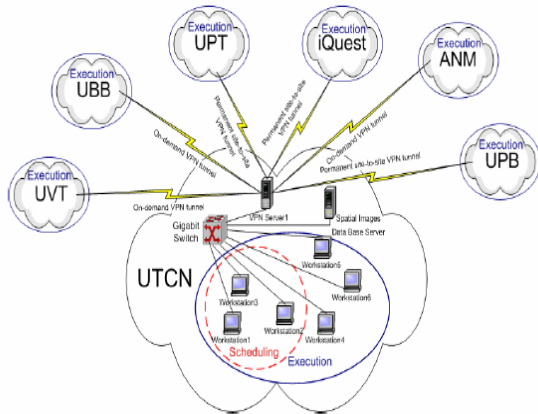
Execution
UPT

Execution
iQuest

Execution
ANM

Execution
UBB

Execution
UPB

Execution
UVT

Permanent site-to-site VPN tunnel

Permanent site-to-site VPN tunnel

On-demand VPN tunnel

On-demand VPN tunnel

Permanent site-to-site VPN tunnel

On-demand VPN tunnel

VPN Server1

Spatial Images
Data Base Server

Gigabit
Switch

UTCN

Workstation5

Workstation6

Workstation3

Workstation2

Workstation1

Workstation4

Scheduling

Execution